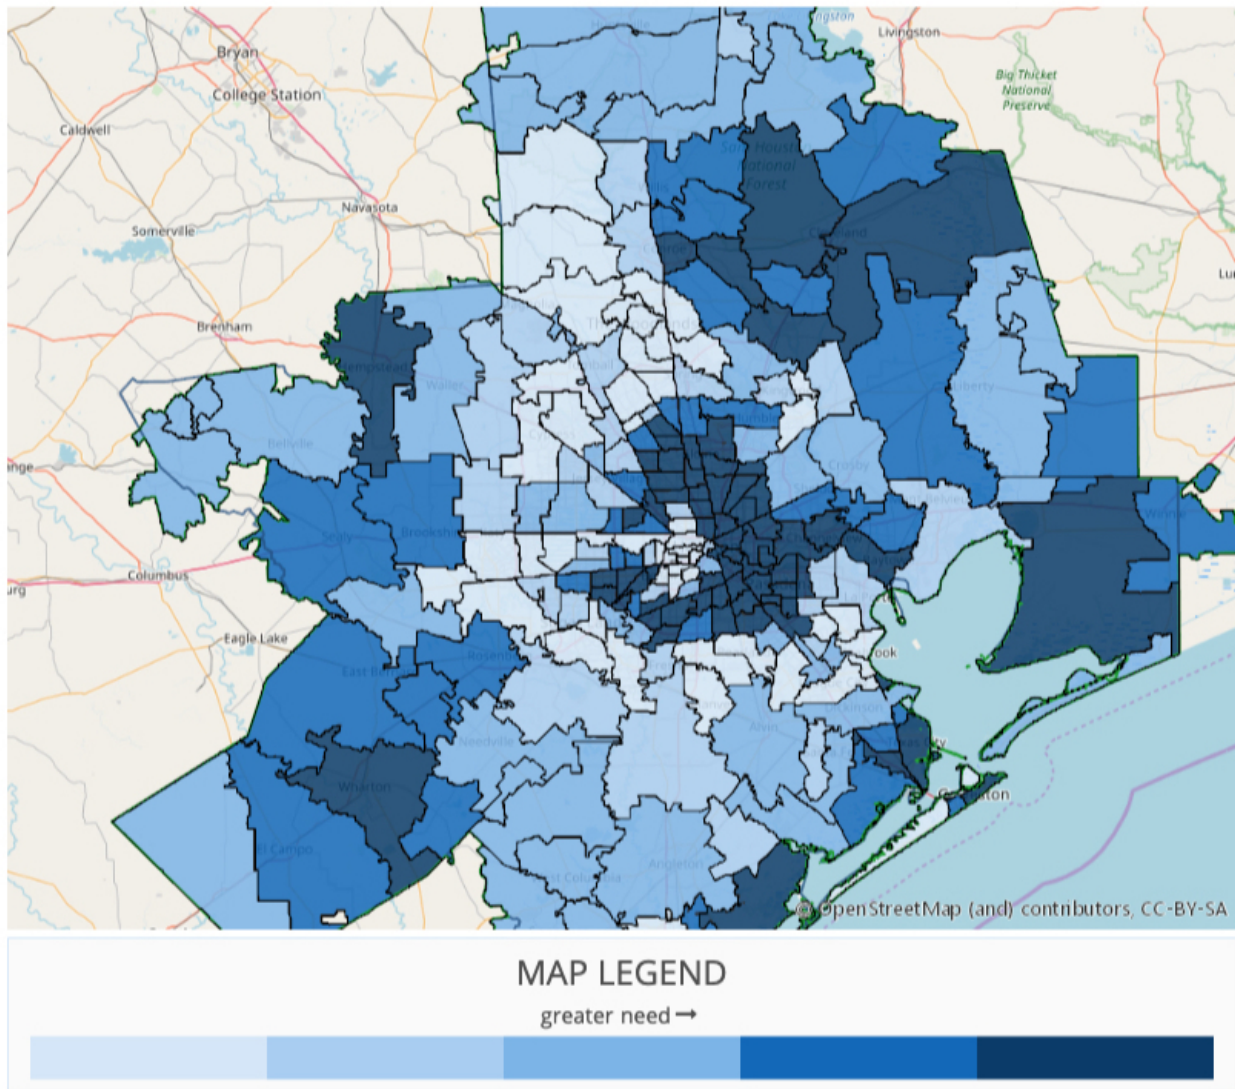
Livingston
Bryan
College Station
Caldwell
Big Thicket National Preserve
Navasota
Somerville
Brenham
Bellville
Columbus
Eagle Lake
Wharton
El Campo
Liberty
Crosby
Needville
Alvin
Angleton
Galveston
© OpenStreetMap (and) contributors, CC-BY-SA

MAP LEGEND
greater need →